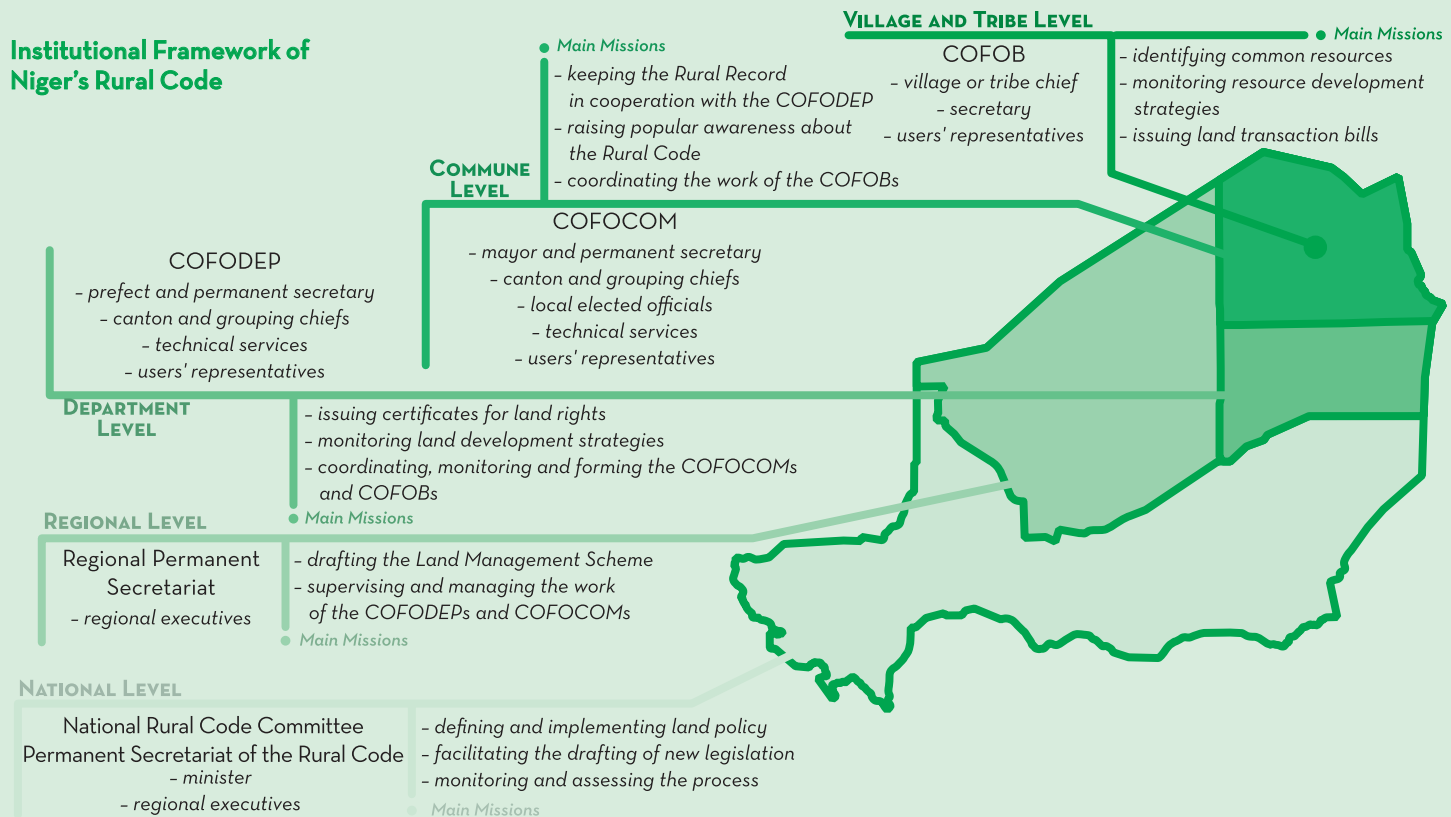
Institutional Framework of Niger's Rural Code

Village and Tribe Level

COFOB
– village or tribe chief
– secretary
– users' representatives

Main Missions
– identifying common resources
– monitoring resource development strategies
– issuing land transaction bills

Commune Level

Main Missions
– keeping the Rural Record in cooperation with the COFODEP
– raising popular awareness about the Rural Code
– coordinating the work of the COFOBs

COFOCOM
– mayor and permanent secretary
– canton and grouping chiefs
– local elected officials
– technical services
– users' representatives

Department Level

COFODEP
– prefect and permanent secretary
– canton and grouping chiefs
– technical services
– users' representatives

– issuing certificates for land rights
– monitoring land development strategies
– coordinating, monitoring and forming the COFOCOMs and COFOBs
Main Missions

Regional Level

Regional Permanent Secretariat
– regional executives

– drafting the Land Management Scheme
– supervising and managing the work of the COFODEPs and COFOCOMs
Main Missions

National Level

National Rural Code Committee
Permanent Secretariat of the Rural Code
– minister
– regional executives

– defining and implementing land policy
– facilitating the drafting of new legislation
– monitoring and assessing the process
Main Missions